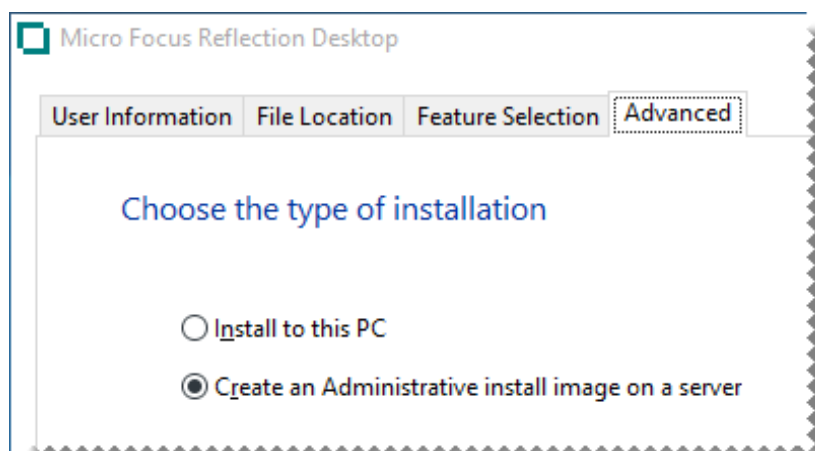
Micro Focus Reflection Desktop

User Information | File Location | Feature Selection | Advanced

Choose the type of installation

Install to this PC

Create an Administrative install image on a server